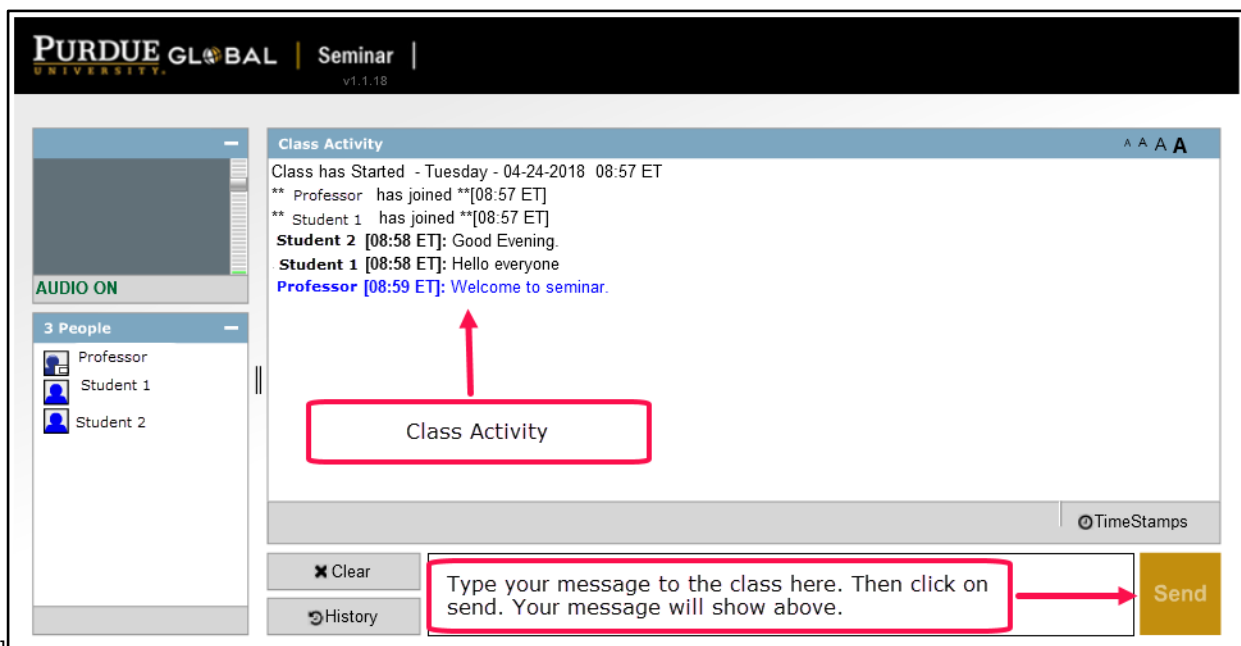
PURDUE GLOBAL UNIVERSITY | Seminar |
v1.1.18

AUDIO ON

3 People
Professor
Student 1
Student 2

Class Activity
A A A A
Class has Started - Tuesday - 04-24-2018 08:57 ET
** Professor has joined **[08:57 ET]
** Student 1 has joined **[08:57 ET]
Student 2 [08:58 ET]: Good Evening.
Student 1 [08:58 ET]: Hello everyone
Professor [08:59 ET]: Welcome to seminar.

Class Activity

TimeStamps

Clear
History

Type your message to the class here. Then click on send. Your message will show above.

Send